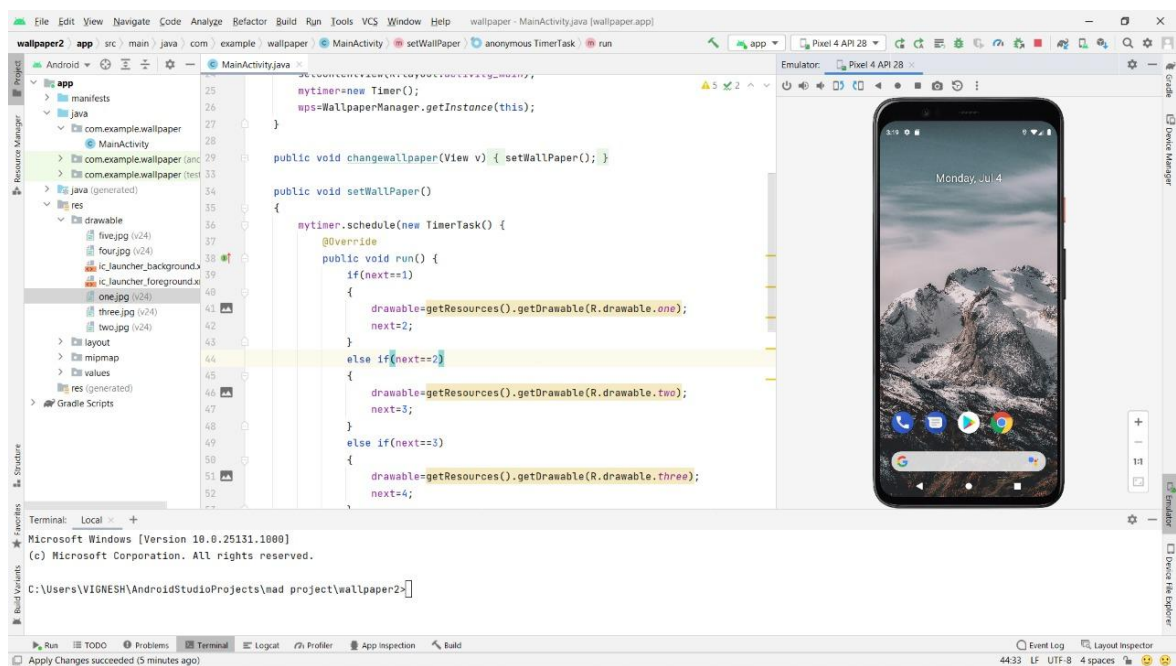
File Edit View Navigate Code Analyze Refactor Build Run Tools VCS Window Help wallpaper - MainActivity.java [wallpaper.app]

wallpaper2 〉 app 〉 src 〉 main 〉 java 〉 com 〉 example 〉 wallpaper 〉 MainActivity 〉 setWallPaper 〉 anonymous TimerTask 〉 run

app ▾ Pixel 4 API 28 ▾

Android ▾

MainActivity.java ×

Emulator: Pixel 4 API 28 ×

app
manifests
java
com.example.wallpaper
MainActivity
com.example.wallpaper (anc
com.example.wallpaper (test
java (generated)
res
drawable
five.jpg (v24)
four.jpg (v24)
ic_launcher_background.x
ic_launcher_foreground.x
one.jpg (v24)
three.jpg (v24)
two.jpg (v24)
layout
mipmap
values
res (generated)
Gradle Scripts

25 mytimer=new Timer();
26 wps=WallpaperManager.getInstance(this);
27 }
28
29 public void changewallpaper(View v) { setWallPaper(); }
33
34 public void setWallPaper()
35 {
36 mytimer.schedule(new TimerTask() {
37 @Override
38 public void run() {
39 if(next==1)
40 {
41 drawable=getResources().getDrawable(R.drawable.one);
42 next=2;
43 }
44 else if(next==2)
45 {
46 drawable=getResources().getDrawable(R.drawable.two);
47 next=3;
48 }
49 else if(next==3)
50 {
51 drawable=getResources().getDrawable(R.drawable.three);
52 next=4;

⚠5 ✔2

3:19
Monday, Jul 4

1:1

Terminal: Local × +

Microsoft Windows [Version 10.0.25131.1000]
(c) Microsoft Corporation. All rights reserved.

C:\Users\VIGNESH\AndroidStudioProjects\mad project\wallpaper2>

Run TODO Problems Terminal Logcat Profiler App Inspection Build Event Log Layout Inspector

Apply Changes succeeded (5 minutes ago) 44:33 LF UTF-8 4 spaces

Project Resource Manager Structure Favorites Build Variants Gradle Device Manager Emulator Device File Explorer